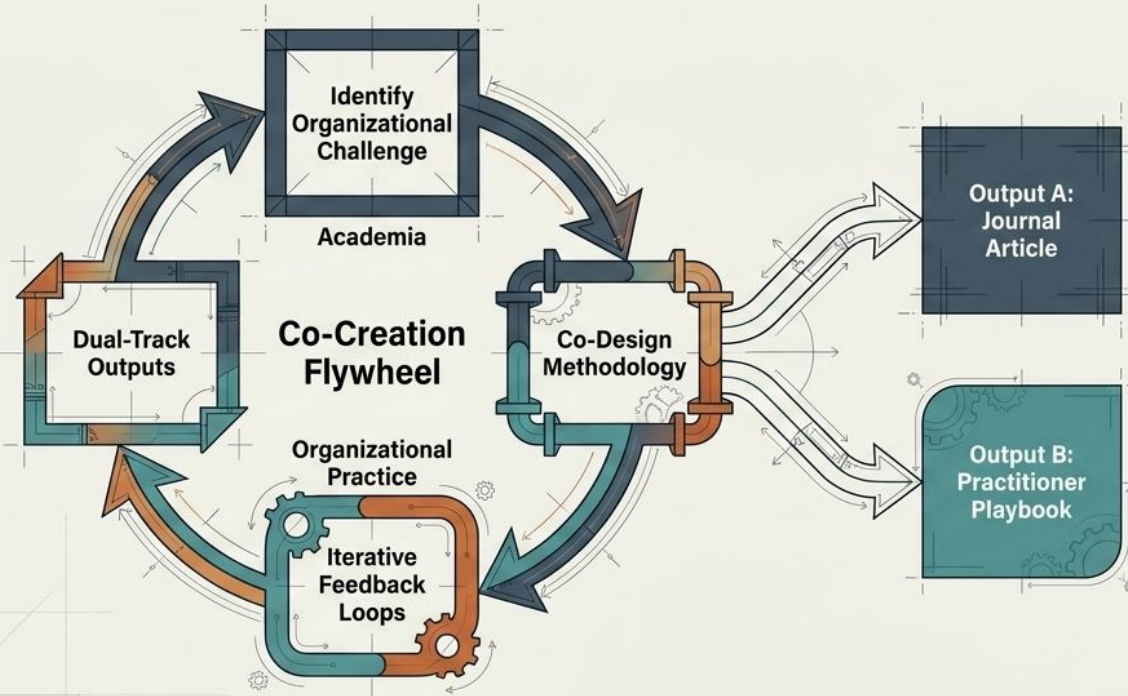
Identify Organizational Challenge

Academia

Co-Creation Flywheel

Dual-Track Outputs

Co-Design Methodology

Organizational Practice

Iterative Feedback Loops

Output A: Journal Article

Output B: Practitioner Playbook